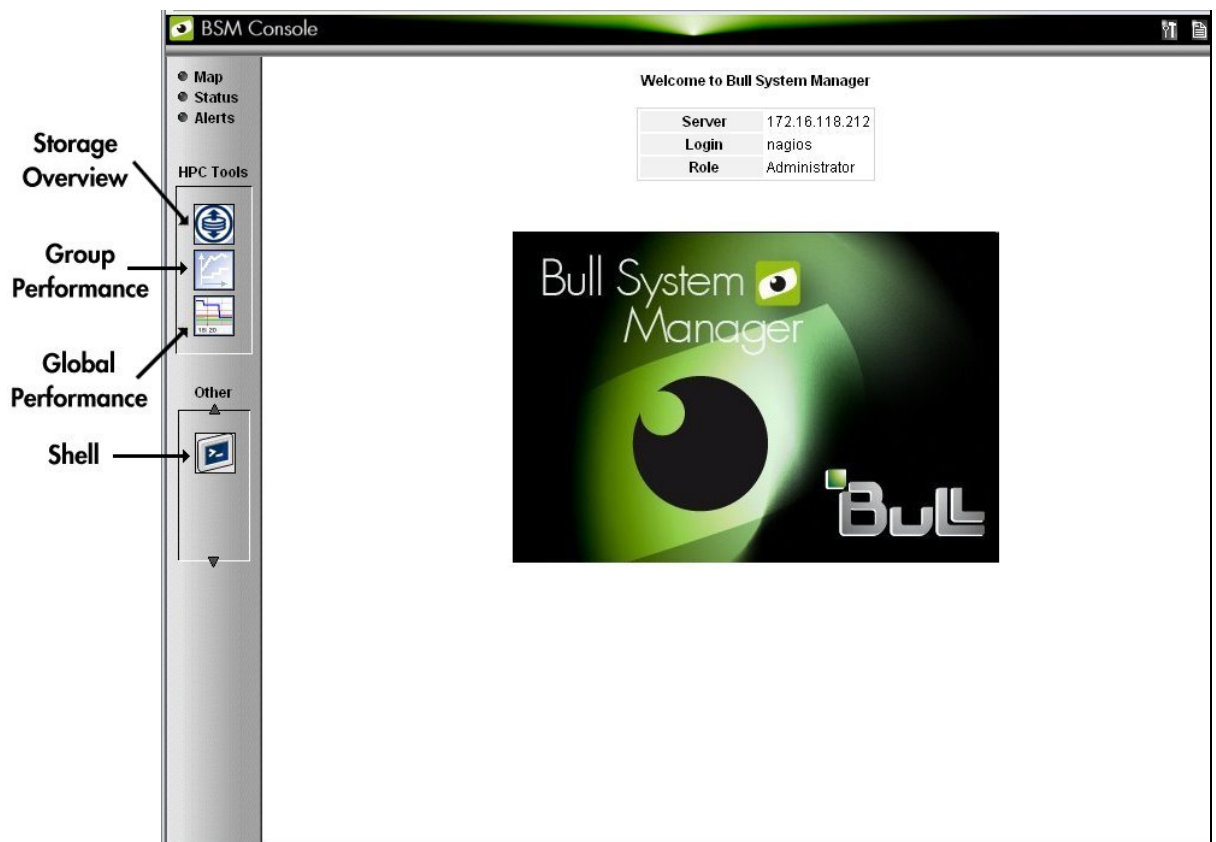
BSM Console

Map
Status
Alerts

Storage Overview

HPC Tools

Group Performance

Global Performance

Other

Shell

Welcome to Bull System Manager

| Server | 172.16.118.212 |
|---|---|
| Login | nagios |
| Role | Administrator |

Bull System Manager

Bull